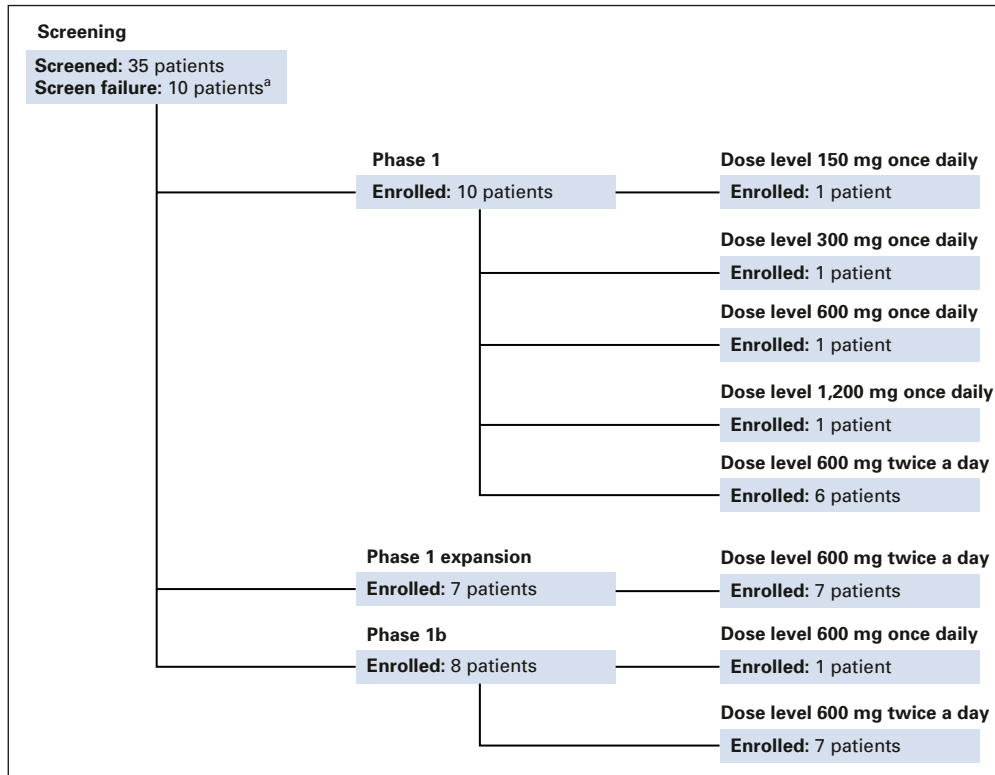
Screening

Screened: 35 patients
Screen failure: 10 patients$^a$

Phase 1
Enrolled: 10 patients

Dose level 150 mg once daily
Enrolled: 1 patient

Dose level 300 mg once daily
Enrolled: 1 patient

Dose level 600 mg once daily
Enrolled: 1 patient

Dose level 1,200 mg once daily
Enrolled: 1 patient

Dose level 600 mg twice a day
Enrolled: 6 patients

Phase 1 expansion
Enrolled: 7 patients

Dose level 600 mg twice a day
Enrolled: 7 patients

Phase 1b
Enrolled: 8 patients

Dose level 600 mg once daily
Enrolled: 1 patient

Dose level 600 mg twice a day
Enrolled: 7 patients